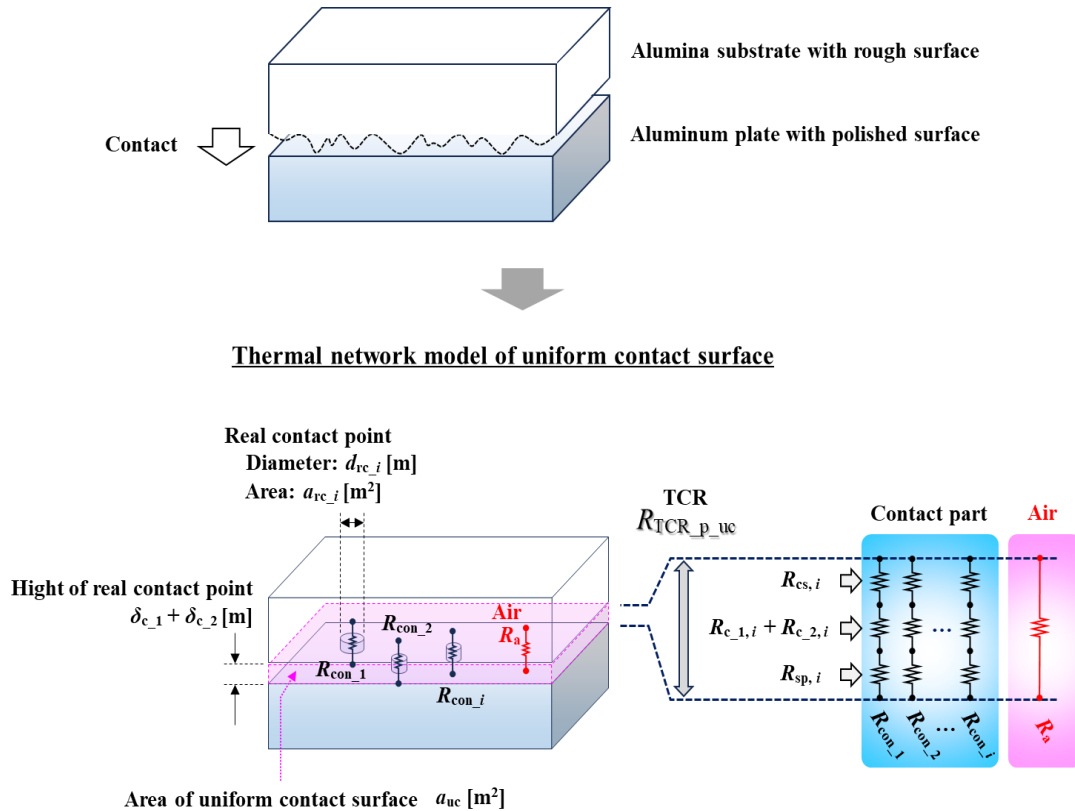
Alumina substrate with rough surface

Contact

Aluminum plate with polished surface

Thermal network model of uniform contact surface

Real contact point
Diameter: $d_{rc\_i}$ [m]
Area: $a_{rc\_i}$ [m$^2$]

TCR
$R_{TCR\_p\_uc}$

Contact part

Air

Hight of real contact point
$\delta_{c\_1} + \delta_{c\_2}$ [m]

Air

$R_{con\_2}$

$R_a$

$R_{con\_1}$

$R_{con\_i}$

$R_{cs,\,i}$

$R_{c\_1,\,i} + R_{c\_2,\,i}$

$R_{sp,\,i}$

…

$R_{con\_1}$ $R_{con\_2}$ … $R_{con\_i}$

$R_a$

Area of uniform contact surface $a_{uc}$ [m$^2$]